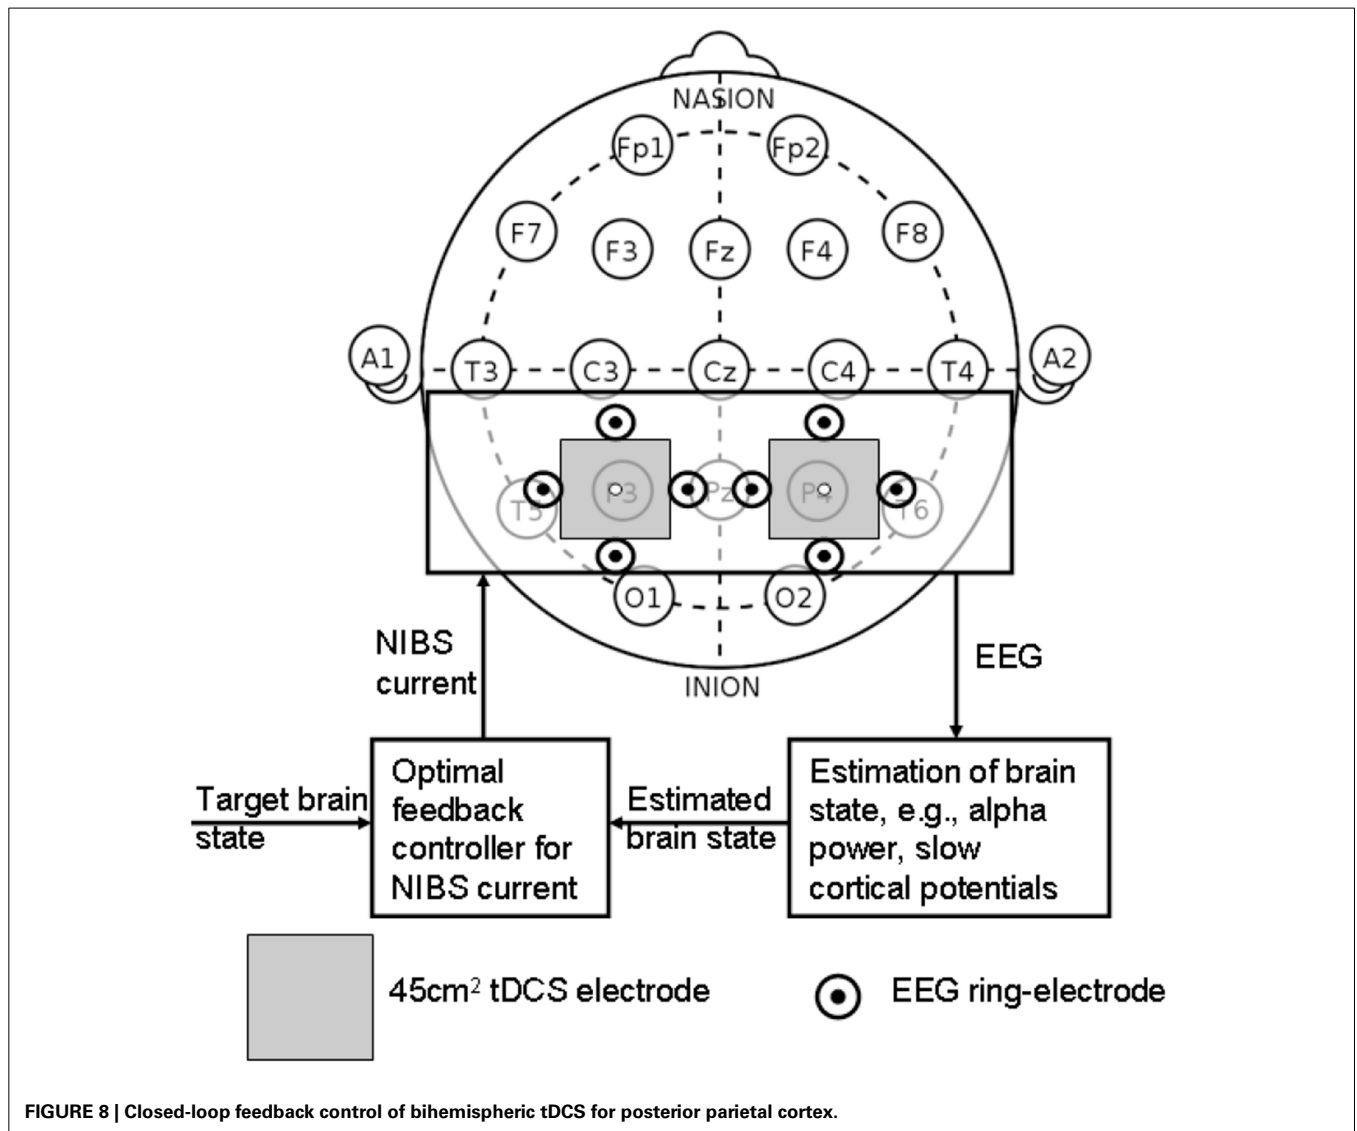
NASION

Fp1 Fp2

F7 F3 Fz F4 F8

A1 T3 C3 Cz C4 T4 A2

T5 P3 Pz P4 T6

O1 O2

INION

NIBS current

EEG

Target brain state

Optimal feedback controller for NIBS current

Estimated brain state

Estimation of brain state, e.g., alpha power, slow cortical potentials

45cm$^2$ tDCS electrode

EEG ring-electrode

FIGURE 8 | Closed-loop feedback control of bihemispheric tDCS for posterior parietal cortex.